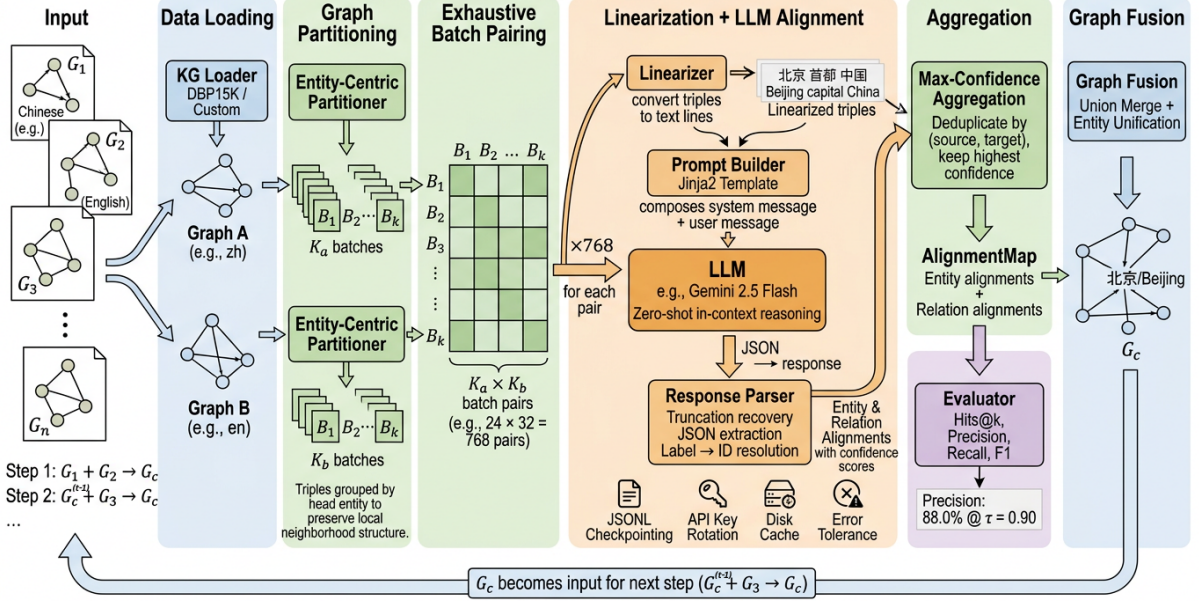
Input

$G_1$
Chinese (e.g.)
$G_2$
(English)
$G_3$
⋮
$G_n$

Step 1: $G_1 + G_2 \rightarrow G_c$
Step 2: $G_c^{(t-1)} + G_3 \rightarrow G_c$
...

Data Loading

KG Loader
DBP15K / Custom

Graph A
(e.g., zh)

Graph B
(e.g., en)

Graph Partitioning

Entity-Centric Partitioner

$B_1$ $B_2$ ... $B_k$
$K_a$ batches

Entity-Centric Partitioner

$B_1$ $B_2$ ... $B_k$
$K_b$ batches

Triples grouped by head entity to preserve local neighborhood structure.

Exhaustive Batch Pairing

$B_1$ $B_2$ ... $B_k$
$B_1$
$B_2$
$B_3$
⋮
⋮
$B_k$

$K_a \times K_b$ batch pairs
(e.g., 24 × 32 = 768 pairs)

×768
for each pair

Linearization + LLM Alignment

Linearizer
convert triples to text lines

北京 首都 中国
Beijing capital China
Linearized triples

Prompt Builder
Jinja2 Template
composes system message + user message

LLM
e.g., Gemini 2.5 Flash
Zero-shot in-context reasoning

JSON → response

Response Parser
Truncation recovery
JSON extraction
Label → ID resolution

Entity & Relation Alignments with confidence scores

JSONL Checkpointing
API Key Rotation
Disk Cache
Error Tolerance

Aggregation

Max-Confidence Aggregation
Deduplicate by (source, target), keep highest confidence

AlignmentMap
Entity alignments
+
Relation alignments

Evaluator
Hits@k,
Precision,
Recall, F1

Precision:
88.0% @ $\tau = 0.90$

Graph Fusion

Graph Fusion
Union Merge + Entity Unification

北京/Beijing

$G_c$

$G_c$ becomes input for next step ($G_c^{(t-1)} + G_3 \rightarrow G_c$)